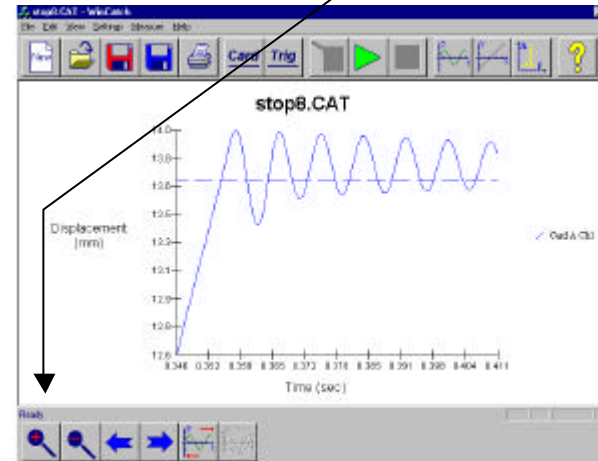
stop8.CAT - WinCatch

File Edit View Settings Measure Help

New

Card

Trig

?

stop8.CAT

Displacement (mm)

14.0

13.8

13.6

13.5

13.2

13.0

12.8

12.6

0.348

0.352

0.358

0.365

0.372

0.378

0.385

0.391

0.398

0.404

0.411

Time (sec)

Card A Ch1

Ready